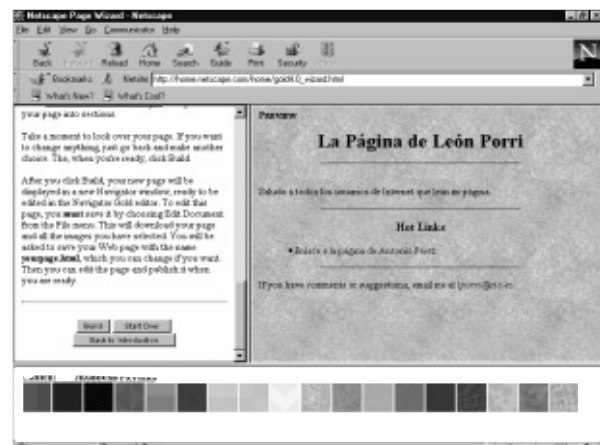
Netscape Page Wizard - Netscape

File Edit View Go Communicator Help

Back Forward Reload Home Search Guide Print Security Stop

Bookmarks Netsite: http://home.netscape.com/home/gold4.0_wizard.html

What's New? What's Cool?

your page into sections.

Take a moment to look over your page. If you want to change anything, just go back and make another choice. Then, when you're ready, click Build.

After you click Build, your new page will be displayed in a new Navigator window, ready to be edited in the Navigator Gold editor. To edit this page, you must save it by choosing Edit Document from the File menu. This will download your page and all the images you have selected. You will be asked to save your Web page with the name yourpage.html, which you can change if you want. Then you can edit the page and publish it when you are ready.

Build Start Over

Back to Introduction

Preview

La Página de León Porri

Saludo a todos los usuarios de Internet que lean mi página.

Hot Links

• Enlace a la página de Antonio Porri

If you have comments or suggestions, email me at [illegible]

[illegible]